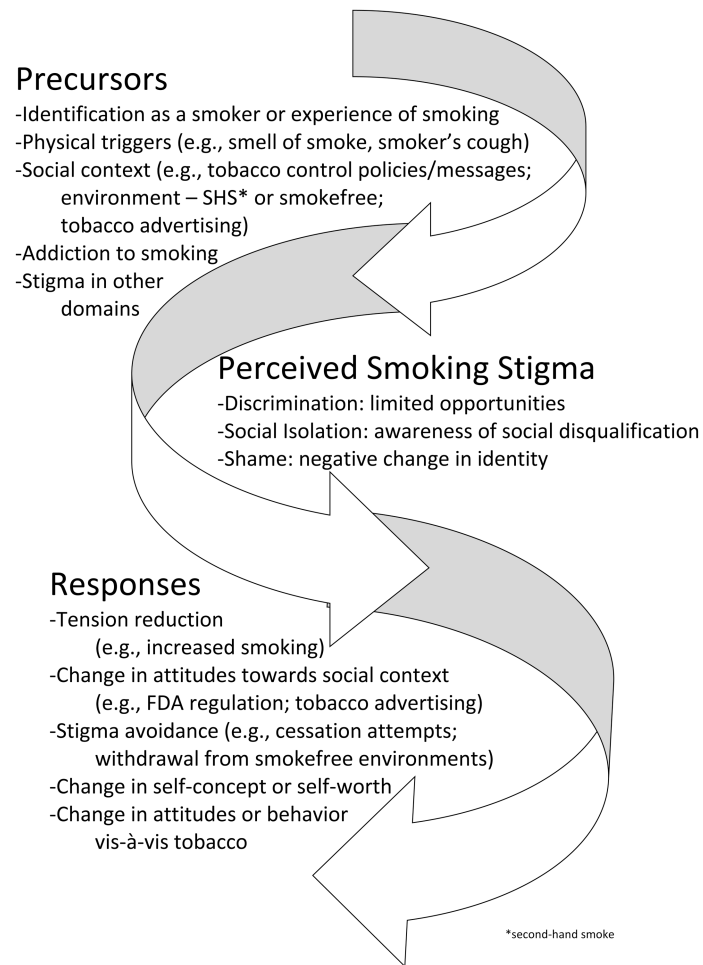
Precursors
-Identification as a smoker or experience of smoking
-Physical triggers (e.g., smell of smoke, smoker's cough)
-Social context (e.g., tobacco control policies/messages; environment – SHS* or smokefree; tobacco advertising)
-Addiction to smoking
-Stigma in other domains

Perceived Smoking Stigma
-Discrimination: limited opportunities
-Social Isolation: awareness of social disqualification
-Shame: negative change in identity

Responses
-Tension reduction (e.g., increased smoking)
-Change in attitudes towards social context (e.g., FDA regulation; tobacco advertising)
-Stigma avoidance (e.g., cessation attempts; withdrawal from smokefree environments)
-Change in self-concept or self-worth
-Change in attitudes or behavior vis-à-vis tobacco

*second-hand smoke